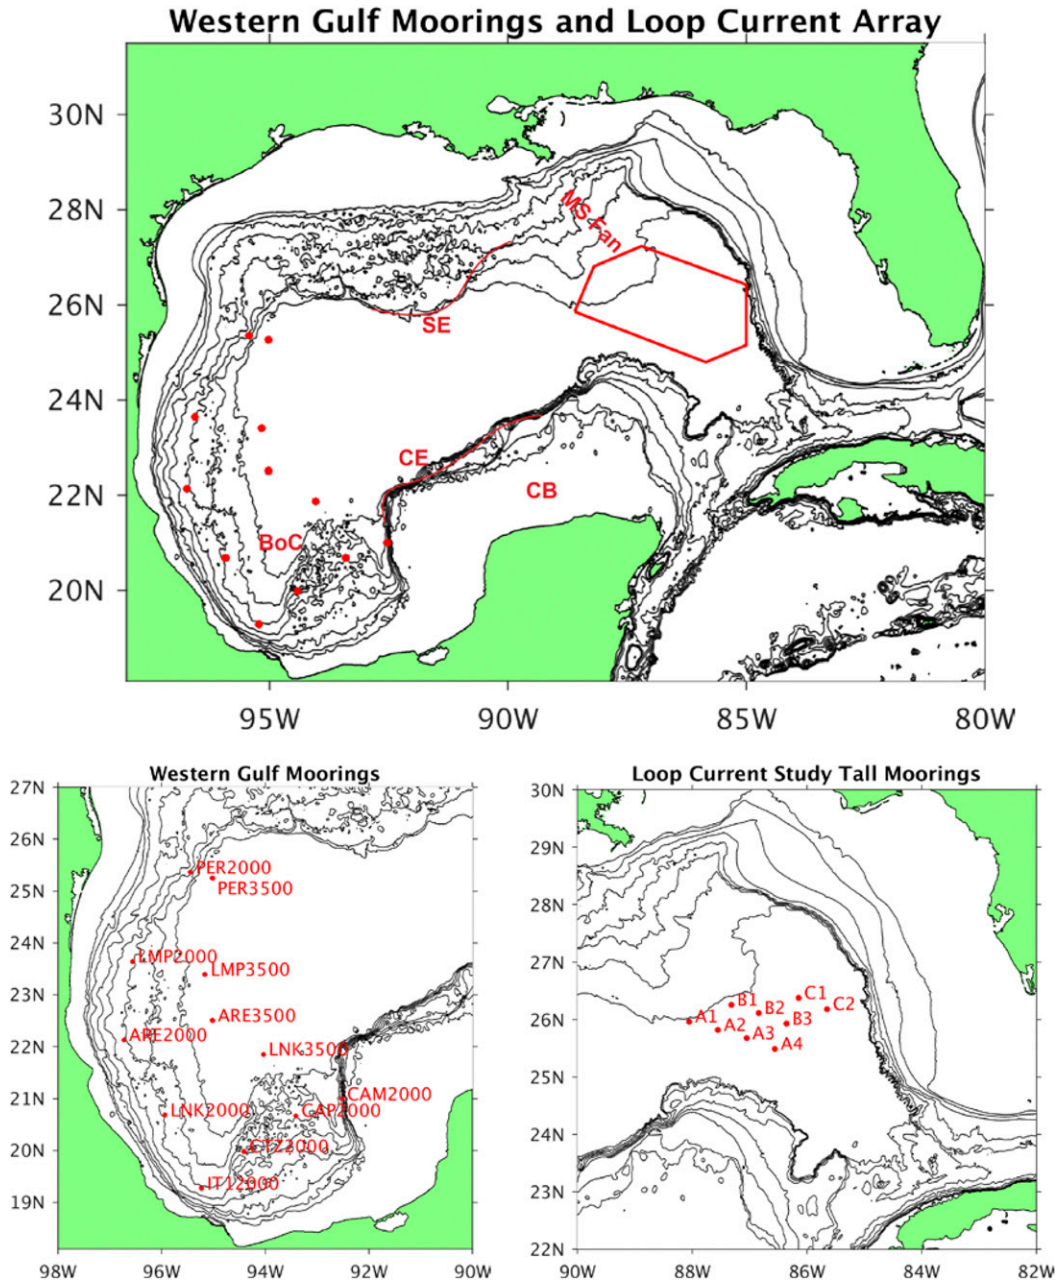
Western Gulf Moorings and Loop Current Array

30N
28N
26N
24N
22N
20N

MS Fan
SE
CE
CB
BoC

95W
90W
85W
80W

Western Gulf Moorings

27N
26N
25N
24N
23N
22N
21N
20N
19N

PER2000
PER3500
LMP2000
LMP3500
ARE3500
ARE2000
LNK3500
CAM2000
LNK2000
CAP2000
CTZ2000
IT12000

98W
96W
94W
92W
90W

Loop Current Study Tall Moorings

30N
29N
28N
27N
26N
25N
24N
23N
22N

A1
B1
B2
C1
C2
A2
A3
B3
A4

90W
88W
86W
84W
82W